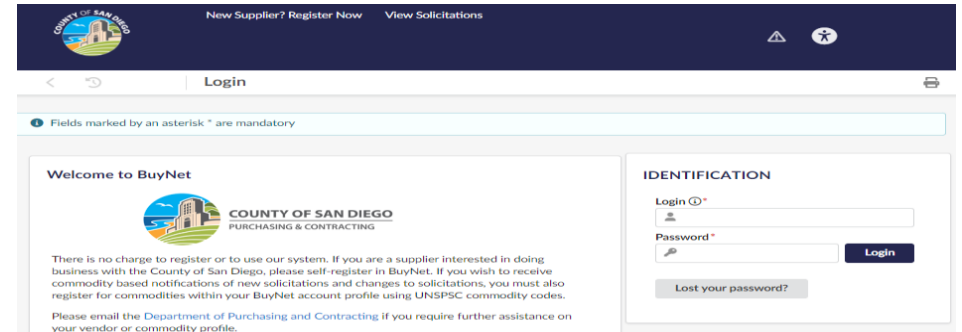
COUNTY OF SAN DIEGO

New Supplier? Register Now View Solicitations

Login

Fields marked by an asterisk * are mandatory

Welcome to BuyNet

COUNTY OF SAN DIEGO
PURCHASING & CONTRACTING

There is no charge to register or to use our system. If you are a supplier interested in doing business with the County of San Diego, please self-register in BuyNet. If you wish to receive commodity based notifications of new solicitations and changes to solicitations, you must also register for commodities within your BuyNet account profile using UNSPSC commodity codes.

Please email the Department of Purchasing and Contracting if you require further assistance on your vendor or commodity profile.

IDENTIFICATION

Login *

Password *

Login

Lost your password?